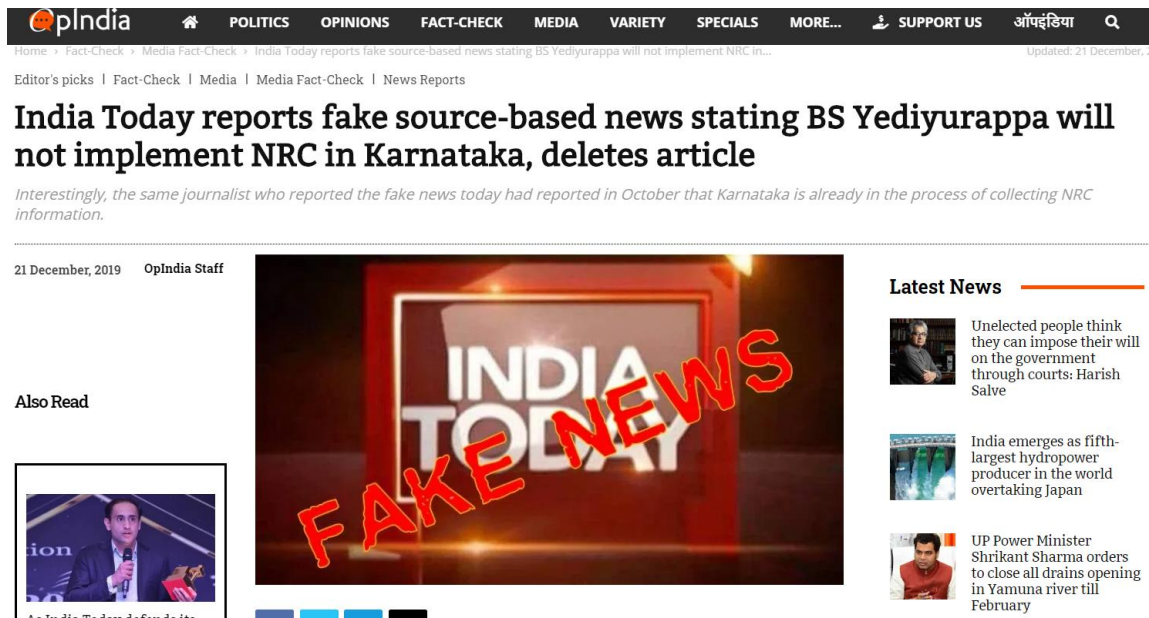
OpIndia POLITICS OPINIONS FACT-CHECK MEDIA VARIETY SPECIALS MORE... SUPPORT US ऑपइंडिया

Home › Fact-Check › Media Fact-Check › India Today reports fake source-based news stating BS Yediyurappa will not implement NRC in... Updated: 21 December, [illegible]

Editor's picks | Fact-Check | Media | Media Fact-Check | News Reports

India Today reports fake source-based news stating BS Yediyurappa will not implement NRC in Karnataka, deletes article

Interestingly, the same journalist who reported the fake news today had reported in October that Karnataka is already in the process of collecting NRC information.

21 December, 2019 OpIndia Staff

INDIA TODAY

FAKE NEWS

Also Read

tion

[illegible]

Latest News

Unelected people think they can impose their will on the government through courts: Harish Salve

India emerges as fifth-largest hydropower producer in the world overtaking Japan

UP Power Minister Shrikant Sharma orders to close all drains opening in Yamuna river till February